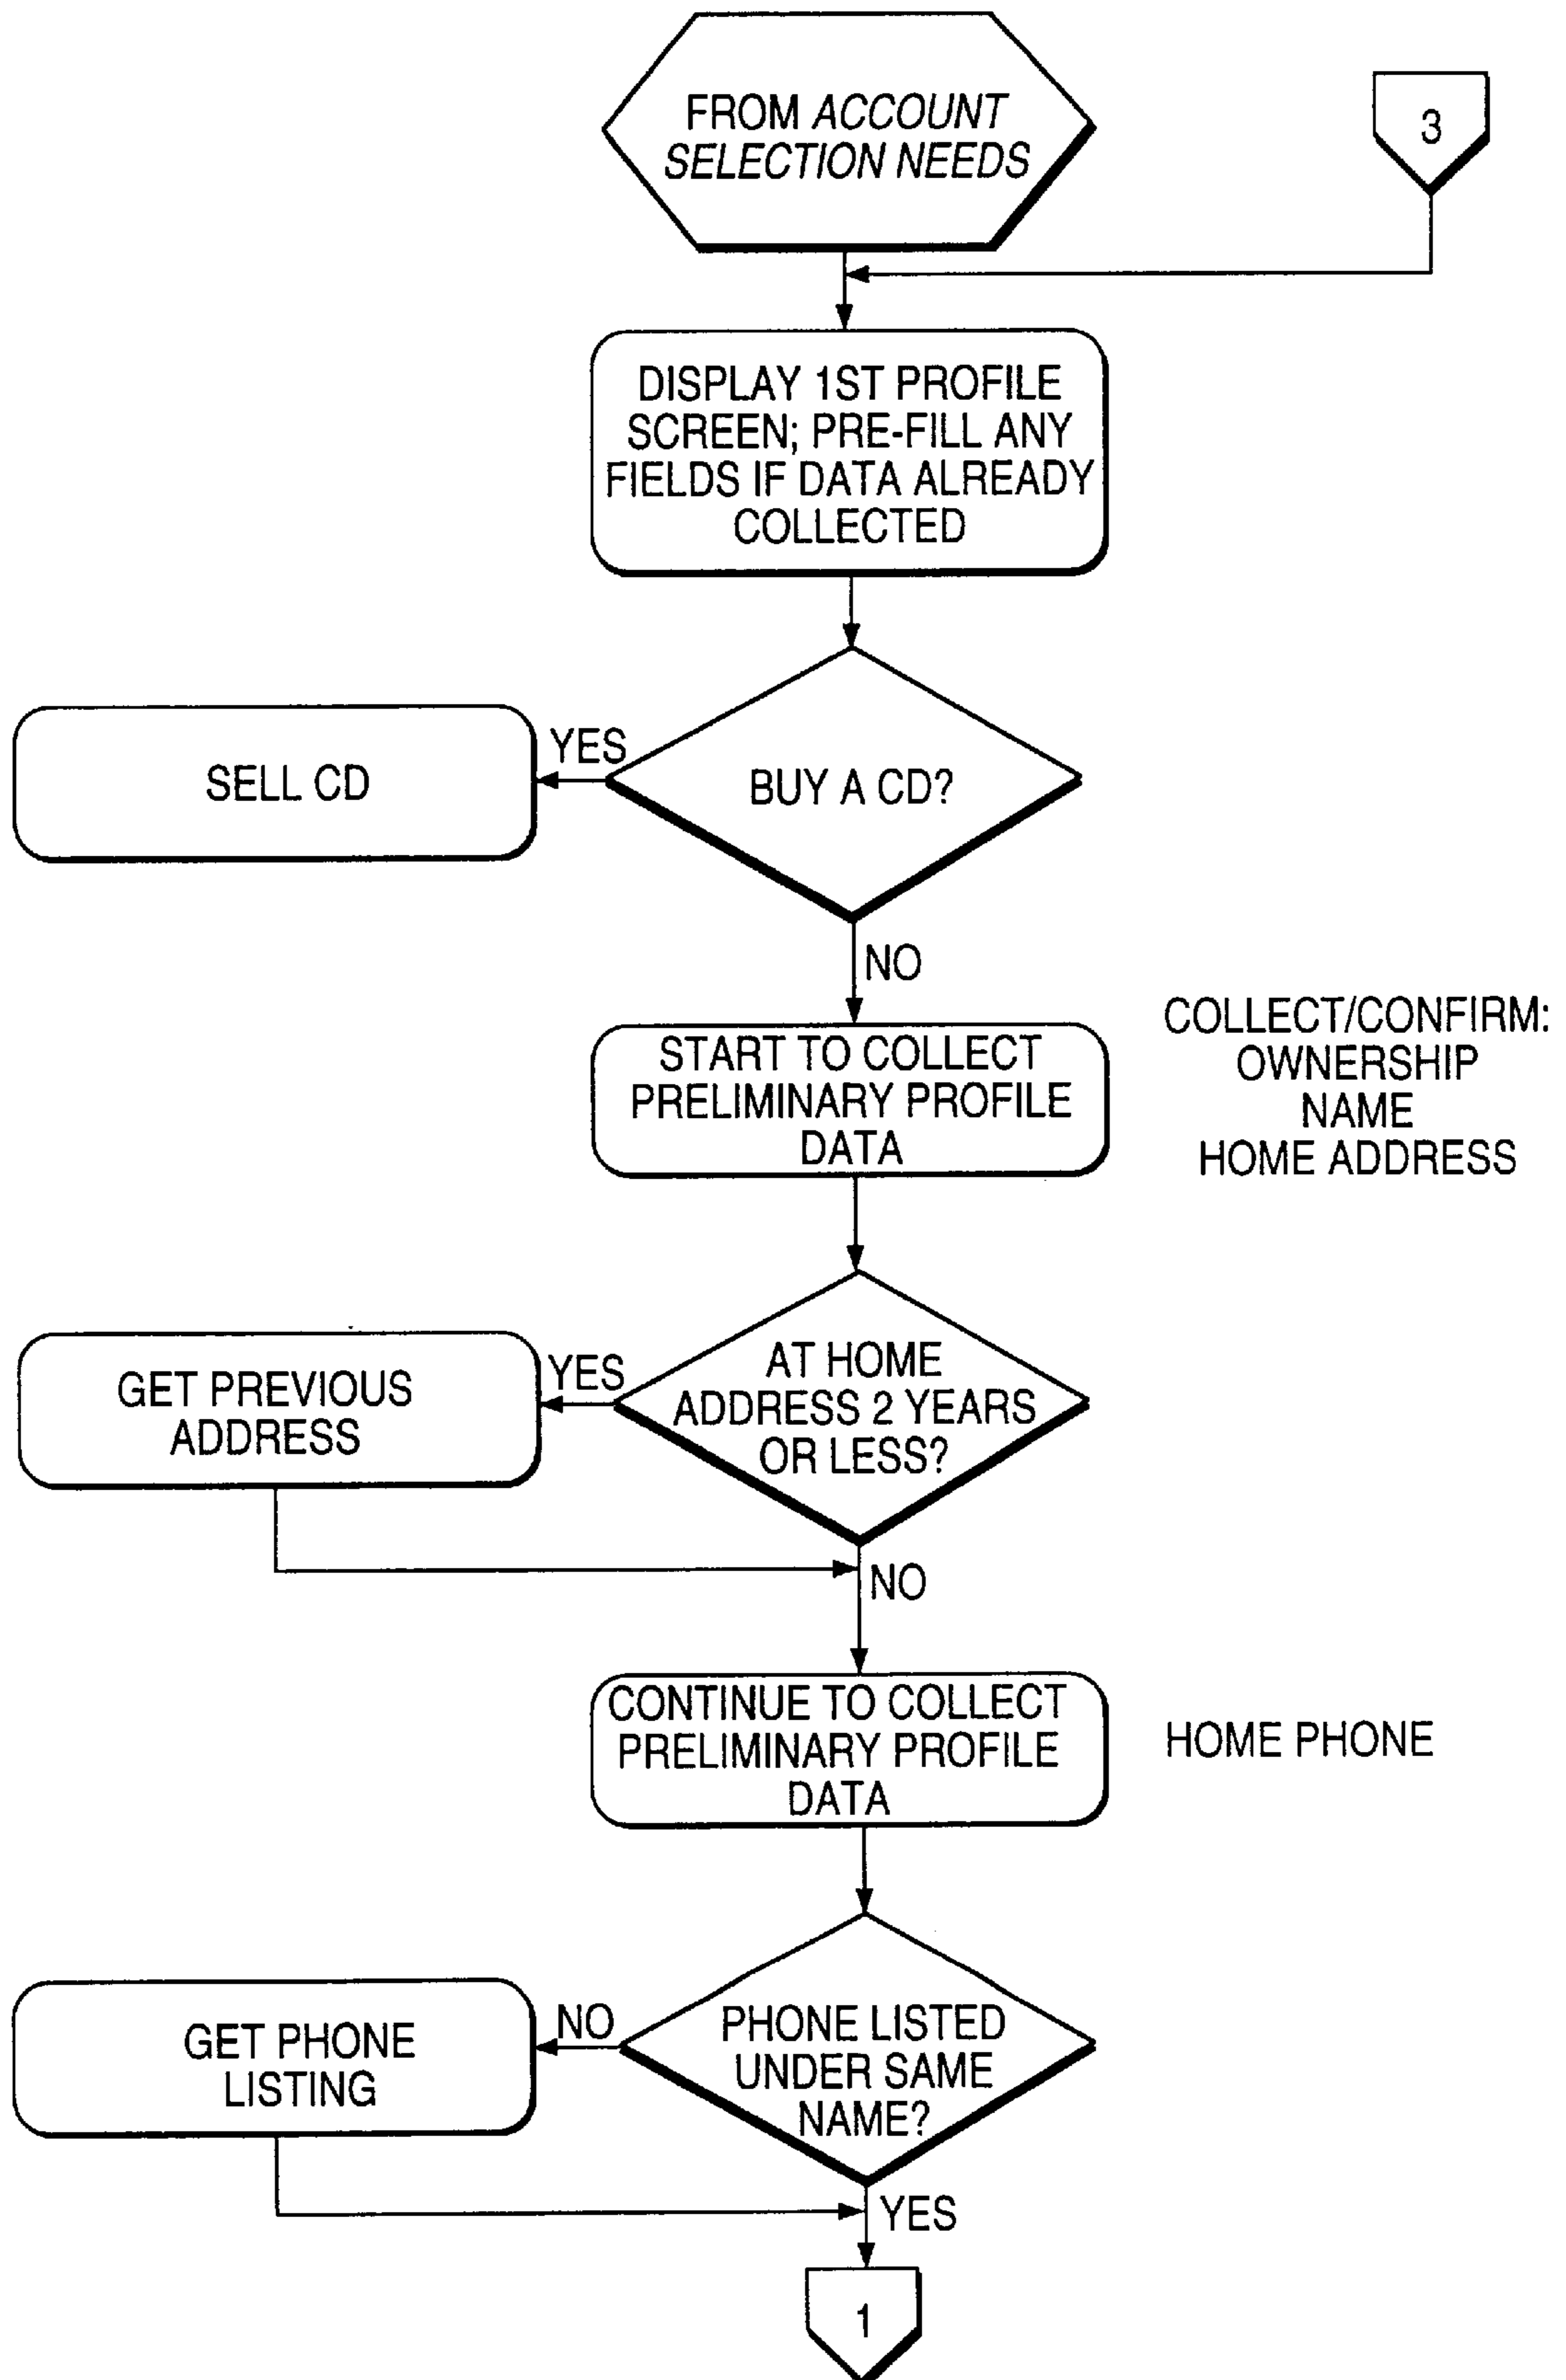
FROM ACCOUNT SELECTION NEEDS

3

DISPLAY 1ST PROFILE SCREEN; PRE-FILL ANY FIELDS IF DATA ALREADY COLLECTED

SELL CD

YES

BUY A CD?

NO

START TO COLLECT PRELIMINARY PROFILE DATA

COLLECT/CONFIRM:
OWNERSHIP
NAME
HOME ADDRESS

GET PREVIOUS ADDRESS

YES

AT HOME ADDRESS 2 YEARS OR LESS?

NO

CONTINUE TO COLLECT PRELIMINARY PROFILE DATA

HOME PHONE

GET PHONE LISTING

NO

PHONE LISTED UNDER SAME NAME?

YES

1